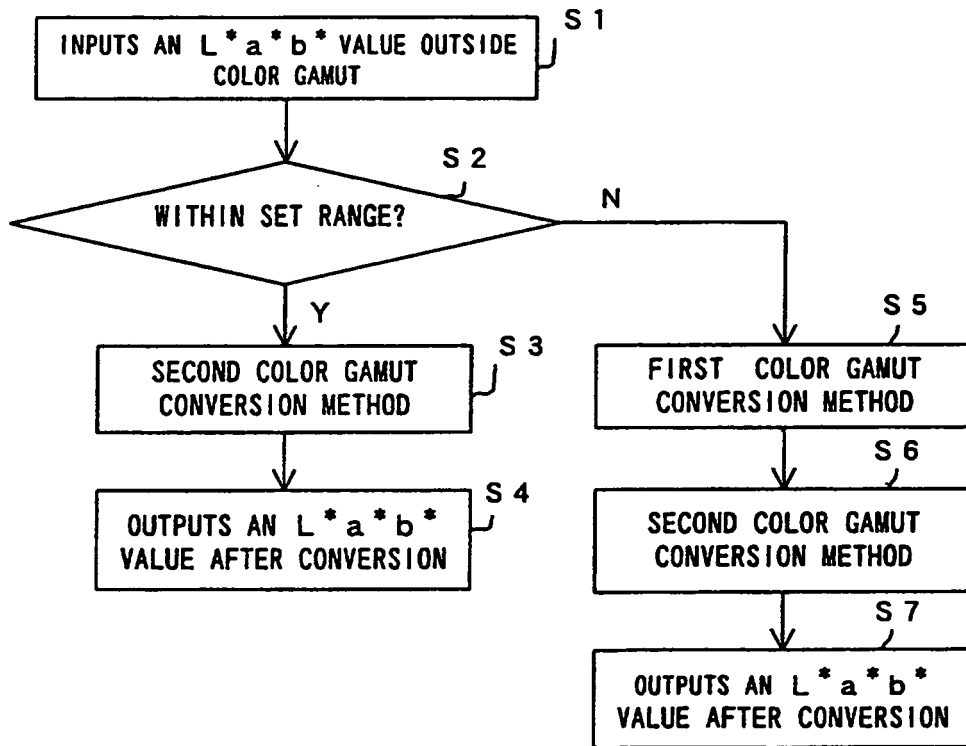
INPUTS AN L*a*b* VALUE OUTSIDE COLOR GAMUT

S1

WITHIN SET RANGE?

S2

N

Y

SECOND COLOR GAMUT CONVERSION METHOD

S3

OUTPUTS AN L*a*b* VALUE AFTER CONVERSION

S4

FIRST COLOR GAMUT CONVERSION METHOD

S5

SECOND COLOR GAMUT CONVERSION METHOD

S6

OUTPUTS AN L*a*b* VALUE AFTER CONVERSION

S7